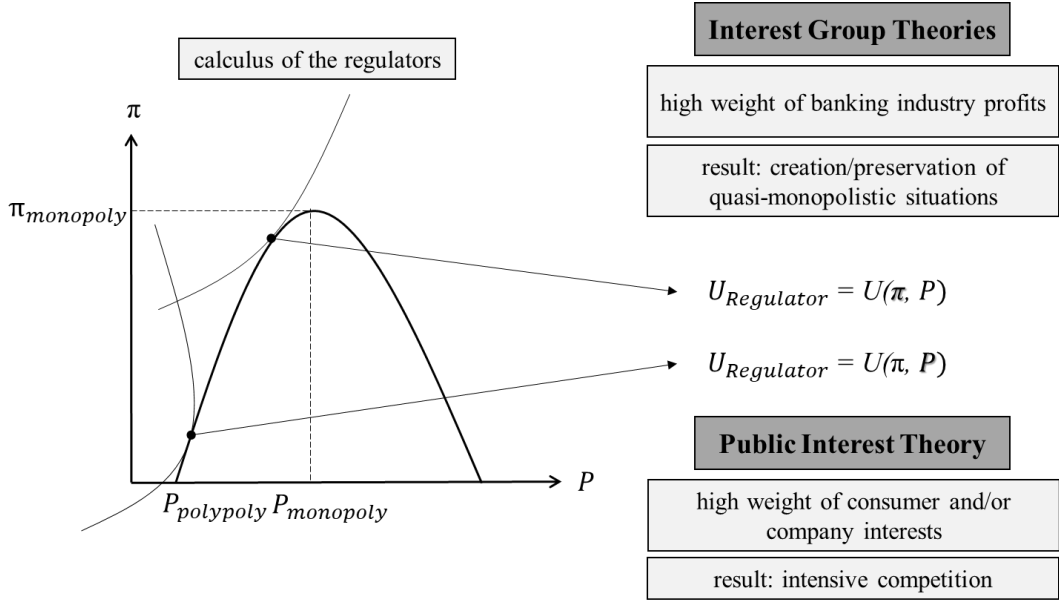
calculus of the regulators

$\pi$

$\pi_{monopoly}$

$P$

$P_{polypoly}$ $P_{monopoly}$

Interest Group Theories

high weight of banking industry profits

result: creation/preservation of quasi-monopolistic situations

$U_{Regulator} = U(\boldsymbol{\pi}, P)$

$U_{Regulator} = U(\pi, \boldsymbol{P})$

Public Interest Theory

high weight of consumer and/or company interests

result: intensive competition